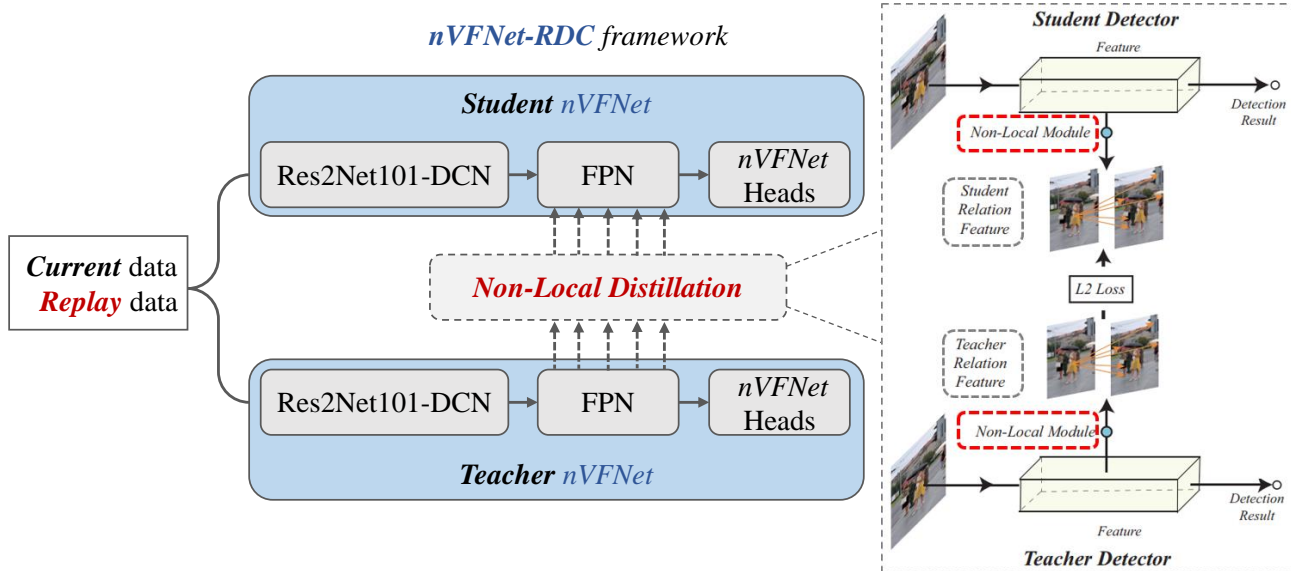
nVFNet-RDC framework

Student nVFNet

Res2Net101-DCN

FPN

nVFNet Heads

Current data
Replay data

Non-Local Distillation

Res2Net101-DCN

FPN

nVFNet Heads

Teacher nVFNet

Student Detector

Feature

Detection Result

Non-Local Module

Student Relation Feature

L2 Loss

Teacher Relation Feature

Non-Local Module

Detection Result

Feature

Teacher Detector